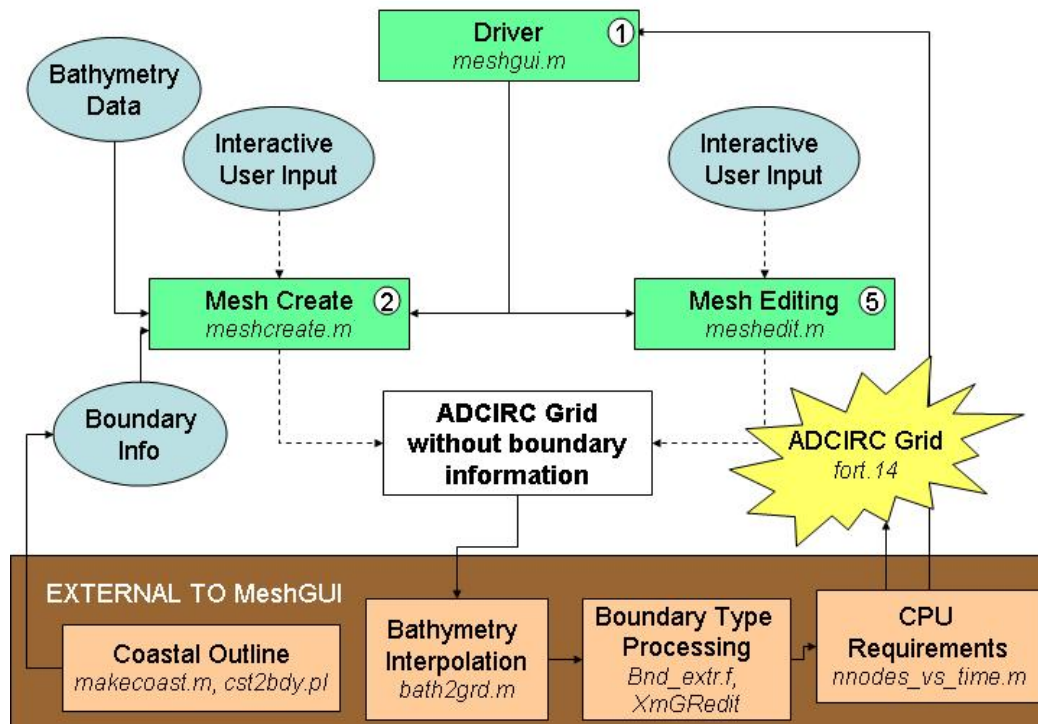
Driver ①
meshgui.m

Bathymetry Data

Interactive User Input

Interactive User Input

Mesh Create ②
meshcreate.m

Mesh Editing ⑤
meshedit.m

Boundary Info

ADCIRC Grid without boundary information

ADCIRC Grid
fort.14

EXTERNAL TO MeshGUI

Coastal Outline
makecoast.m, cst2bdy.pl

Bathymetry Interpolation
bath2grd.m

Boundary Type Processing
Bnd_extr.f, XmGRedit

CPU Requirements
nnodes_vs_time.m